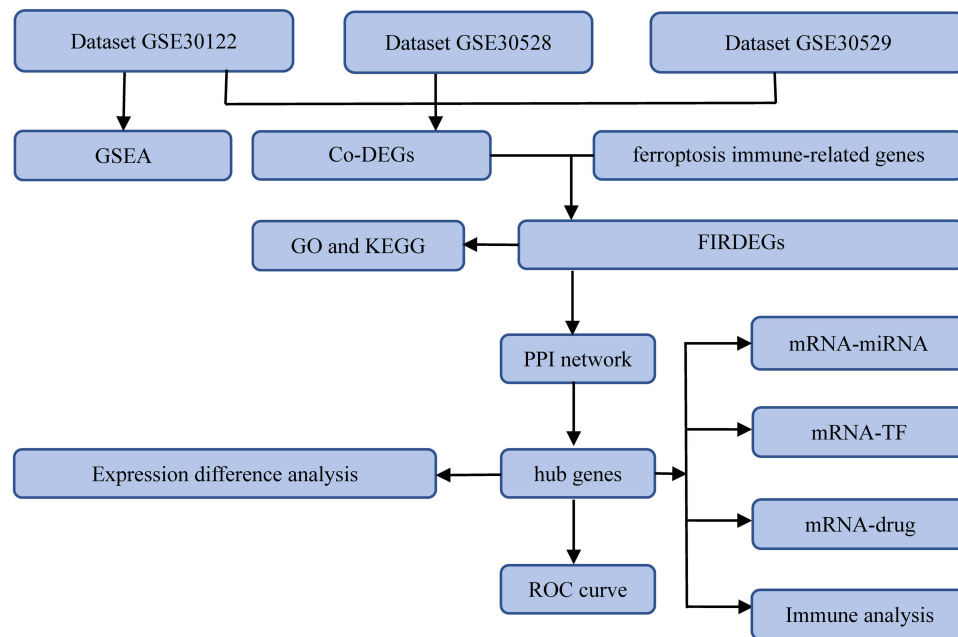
Dataset GSE30122

Dataset GSE30528

Dataset GSE30529

GSEA

Co-DEGs

ferroptosis immune-related genes

GO and KEGG

FIRDEGs

PPI network

mRNA-miRNA

mRNA-TF

Expression difference analysis

hub genes

mRNA-drug

ROC curve

Immune analysis